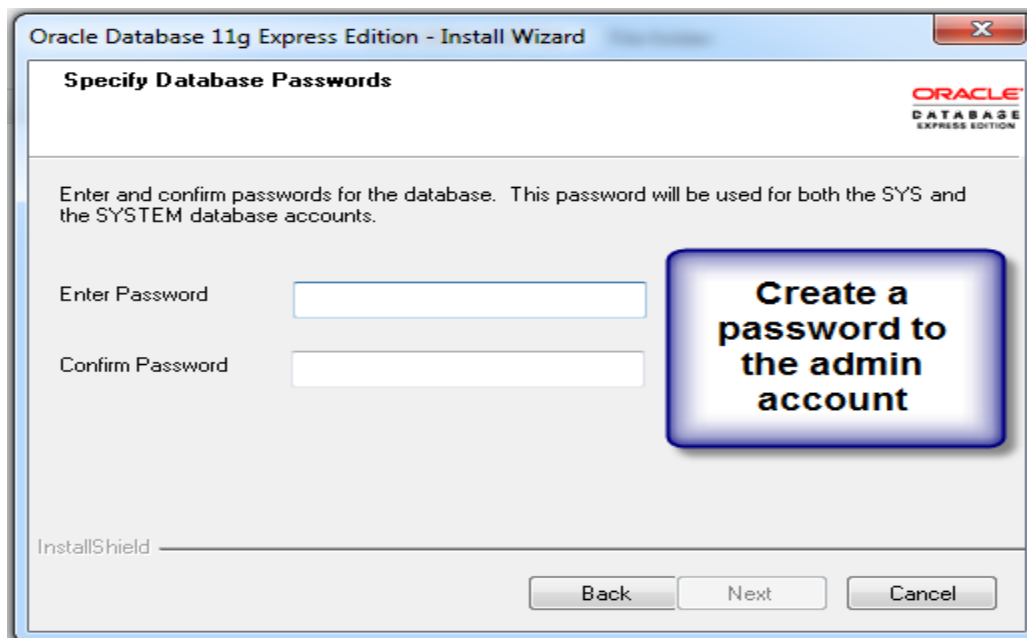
Oracle Database 11g Express Edition - Install Wizard

Specify Database Passwords

ORACLE
DATABASE
EXPRESS EDITION

Enter and confirm passwords for the database. This password will be used for both the SYS and the SYSTEM database accounts.

Enter Password

Confirm Password

Create a password to the admin account

InstallShield

Back Next Cancel